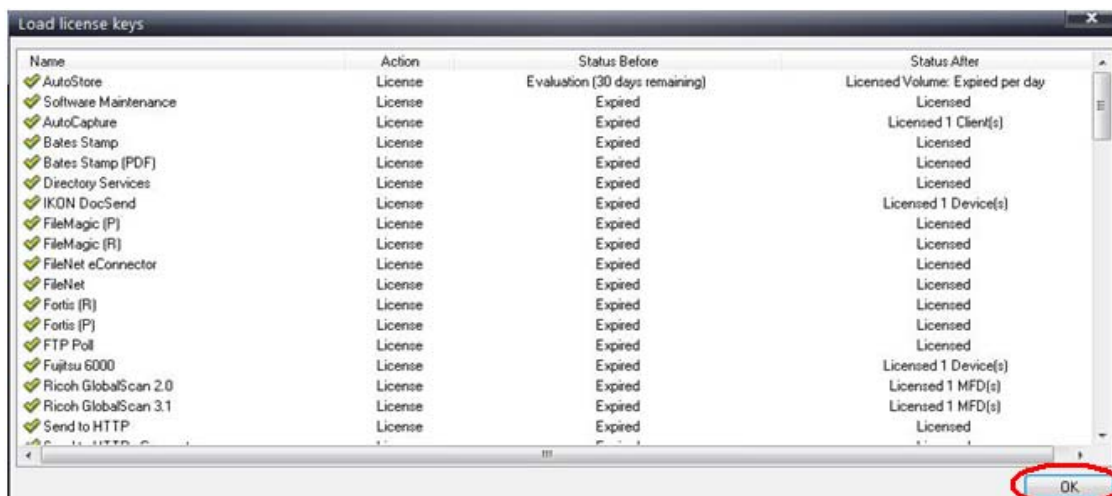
Load license keys

| Name | Action | Status Before | Status After |
|---|---|---|---|
| AutoStore | License | Evaluation (30 days remaining) | Licensed Volume: Expired per day |
| Software Maintenance | License | Expired | Licensed |
| AutoCapture | License | Expired | Licensed 1 Client(s) |
| Bates Stamp | License | Expired | Licensed |
| Bates Stamp (PDF) | License | Expired | Licensed |
| Directory Services | License | Expired | Licensed |
| IKON DocSend | License | Expired | Licensed 1 Device(s) |
| FileMagic (P) | License | Expired | Licensed |
| FileMagic (R) | License | Expired | Licensed |
| FileNet eConnector | License | Expired | Licensed |
| FileNet | License | Expired | Licensed |
| Fortis (R) | License | Expired | Licensed |
| Fortis (P) | License | Expired | Licensed |
| FTP Poll | License | Expired | Licensed |
| Fujitsu 6000 | License | Expired | Licensed 1 Device(s) |
| Ricoh GlobalScan 2.0 | License | Expired | Licensed 1 MFD(s) |
| Ricoh GlobalScan 3.1 | License | Expired | Licensed 1 MFD(s) |
| Send to HTTP | License | Expired | Licensed |
| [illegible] | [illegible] | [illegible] | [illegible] |

OK